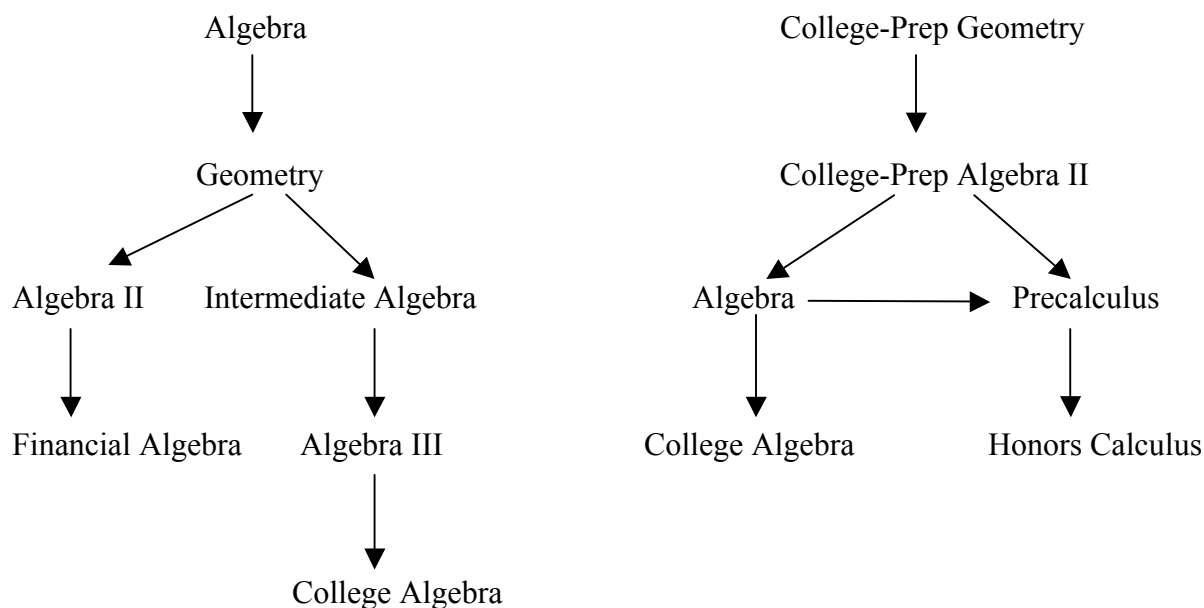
Algebra

Geometry

Algebra II

Intermediate Algebra

Financial Algebra

Algebra III

College Algebra

College-Prep Geometry

College-Prep Algebra II

Algebra

Precalculus

College Algebra

Honors Calculus